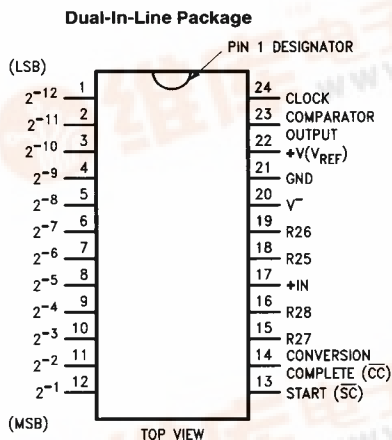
Dual-In-Line Package

PIN 1 DESIGNATOR

(LSB)

$2^{-12}$ 1
$2^{-11}$ 2
$2^{-10}$ 3
$2^{-9}$ 4
$2^{-8}$ 5
$2^{-7}$ 6
$2^{-6}$ 7
$2^{-5}$ 8
$2^{-4}$ 9
$2^{-3}$ 10
$2^{-2}$ 11
$2^{-1}$ 12

(MSB)

24 CLOCK
23 COMPARATOR OUTPUT
22 +V($V_{REF}$)
21 GND
20 V$^{-}$
19 R26
18 R25
17 +IN
16 R28
15 R27
14 CONVERSION COMPLETE ($\overline{CC}$)
13 START ($\overline{SC}$)

TOP VIEW